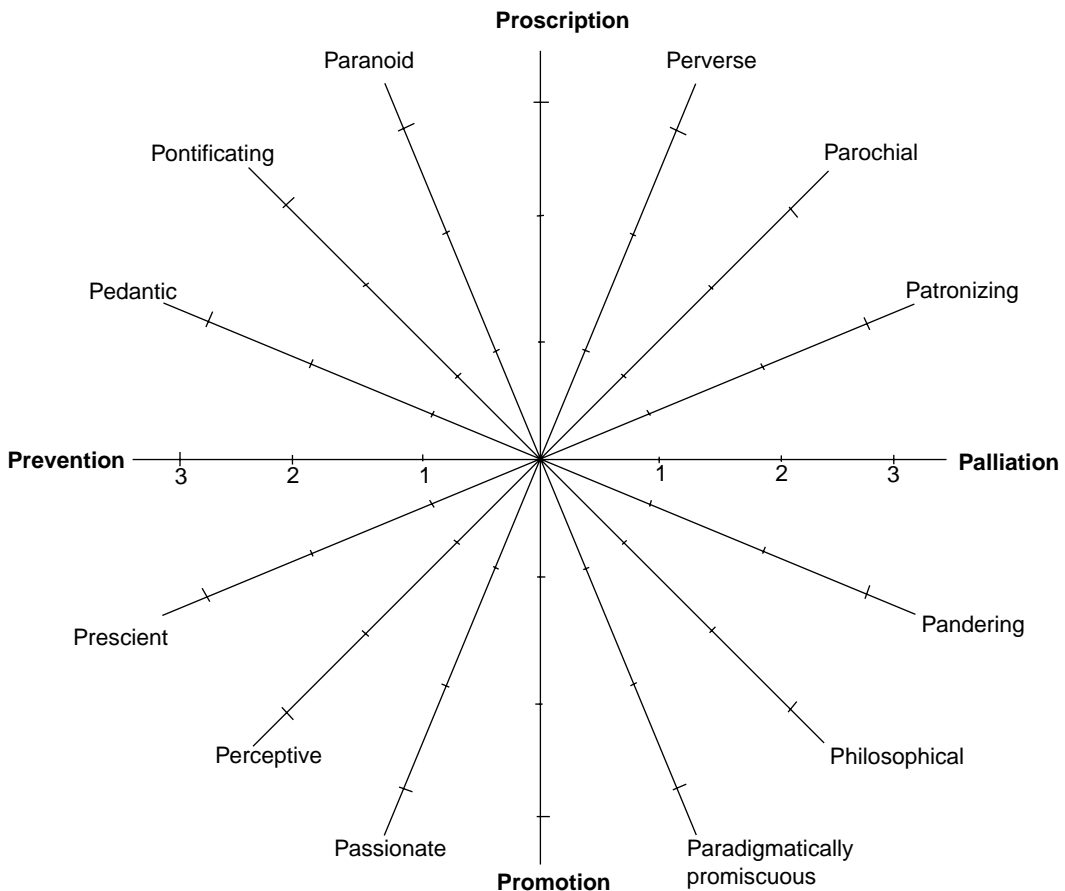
Proscription

Paranoid

Perverse

Pontificating

Parochial

Pedantic

Patronizing

Prevention

3

2

1

1

2

3

Palliation

Prescient

Pandering

Perceptive

Philosophical

Passionate

Paradigmatically promiscuous

Promotion